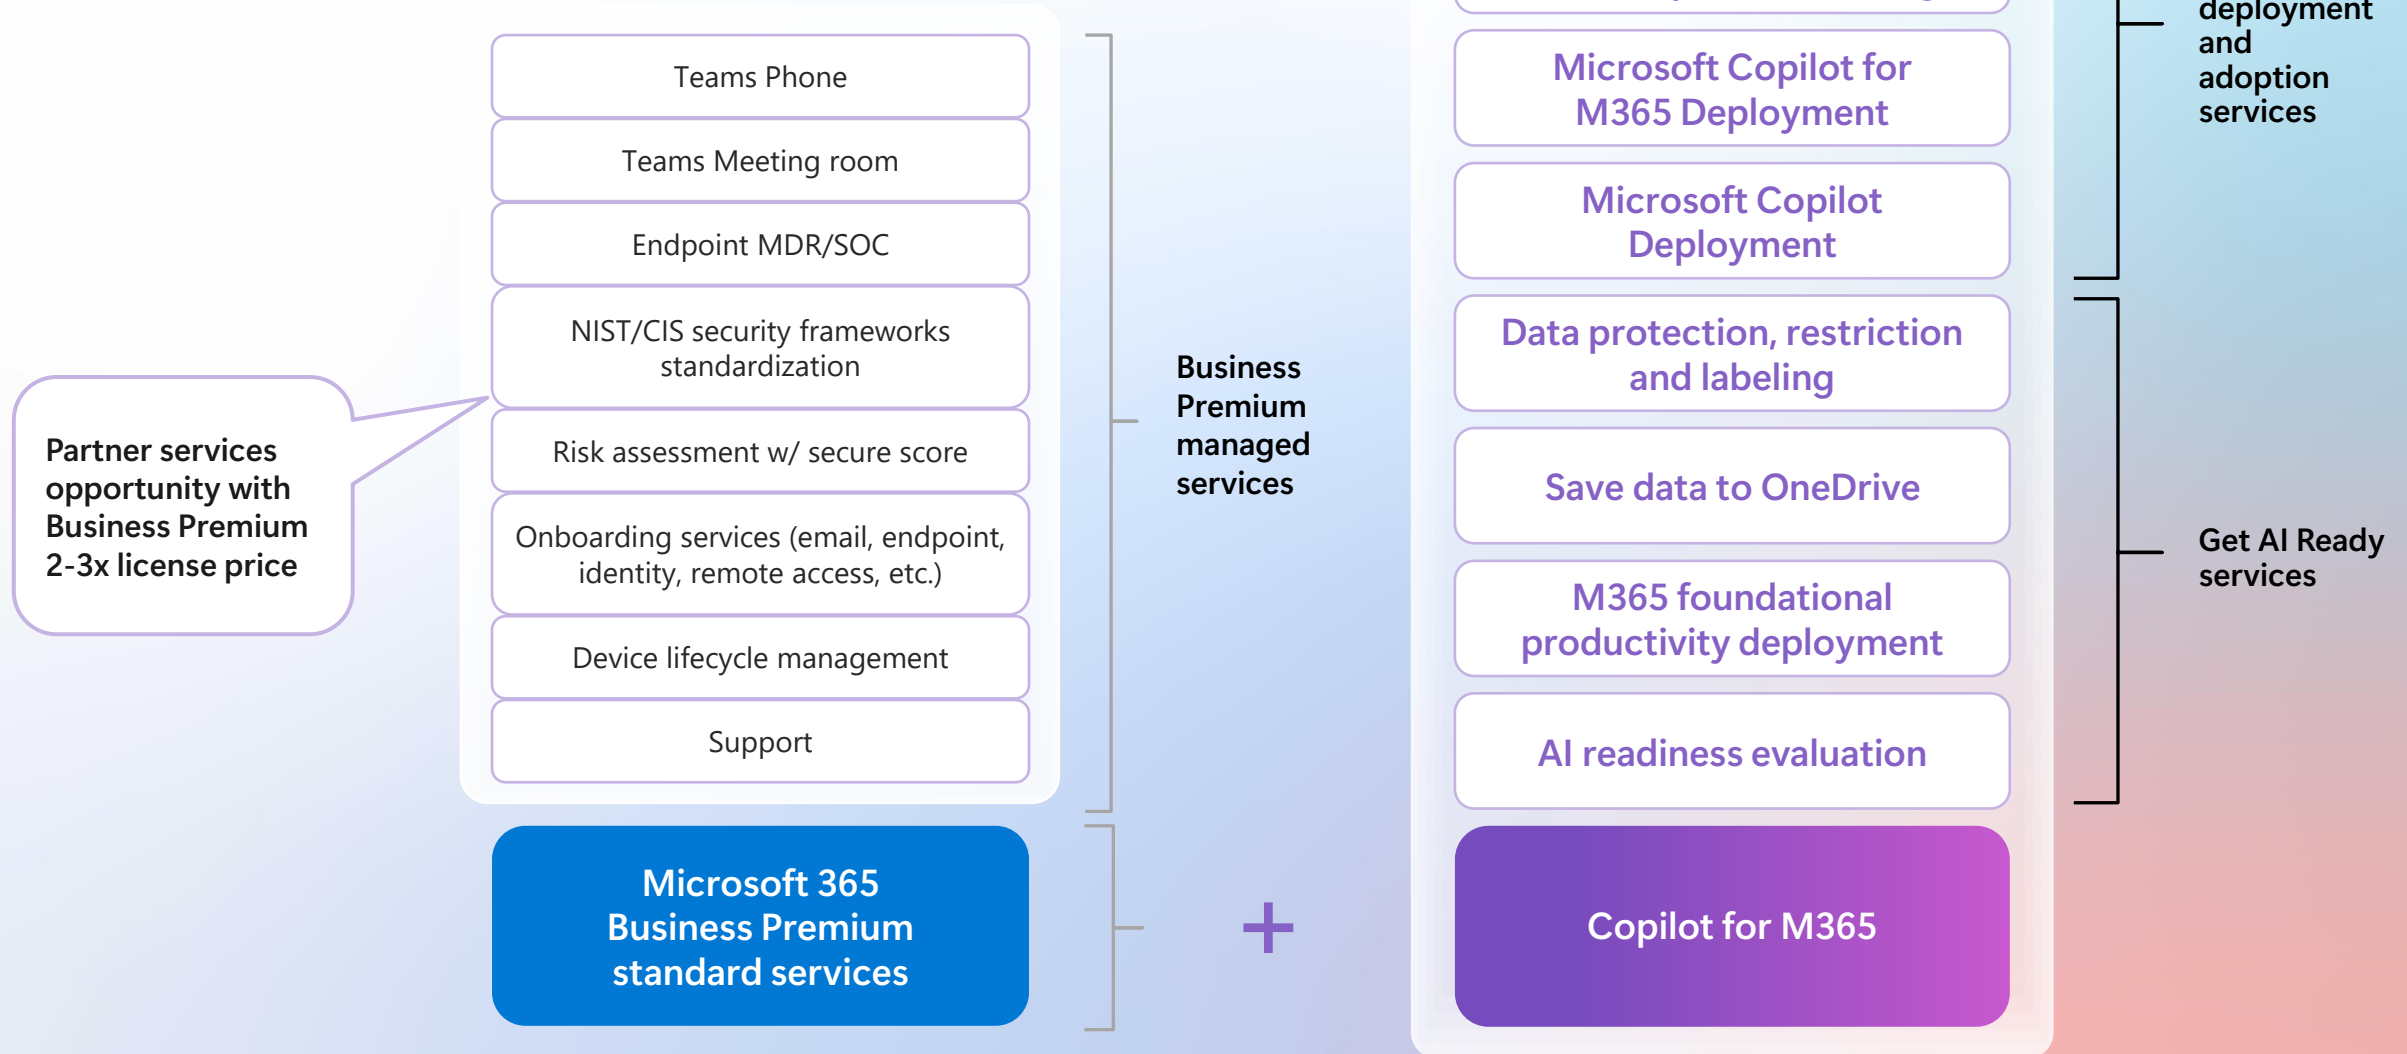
Partner services opportunity with Business Premium 2-3x license price

Teams Phone

Teams Meeting room

Endpoint MDR/SOC

NIST/CIS security frameworks standardization

Risk assessment w/ secure score

Onboarding services (email, endpoint, identity, remote access, etc.)

Device lifecycle management

Support

Business Premium managed services

Microsoft 365 Business Premium standard services

+

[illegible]

Microsoft Copilot for M365 Deployment

Microsoft Copilot Deployment

Data protection, restriction and labeling

Save data to OneDrive

M365 foundational productivity deployment

AI readiness evaluation

Copilot for M365

deployment and adoption services

Get AI Ready services